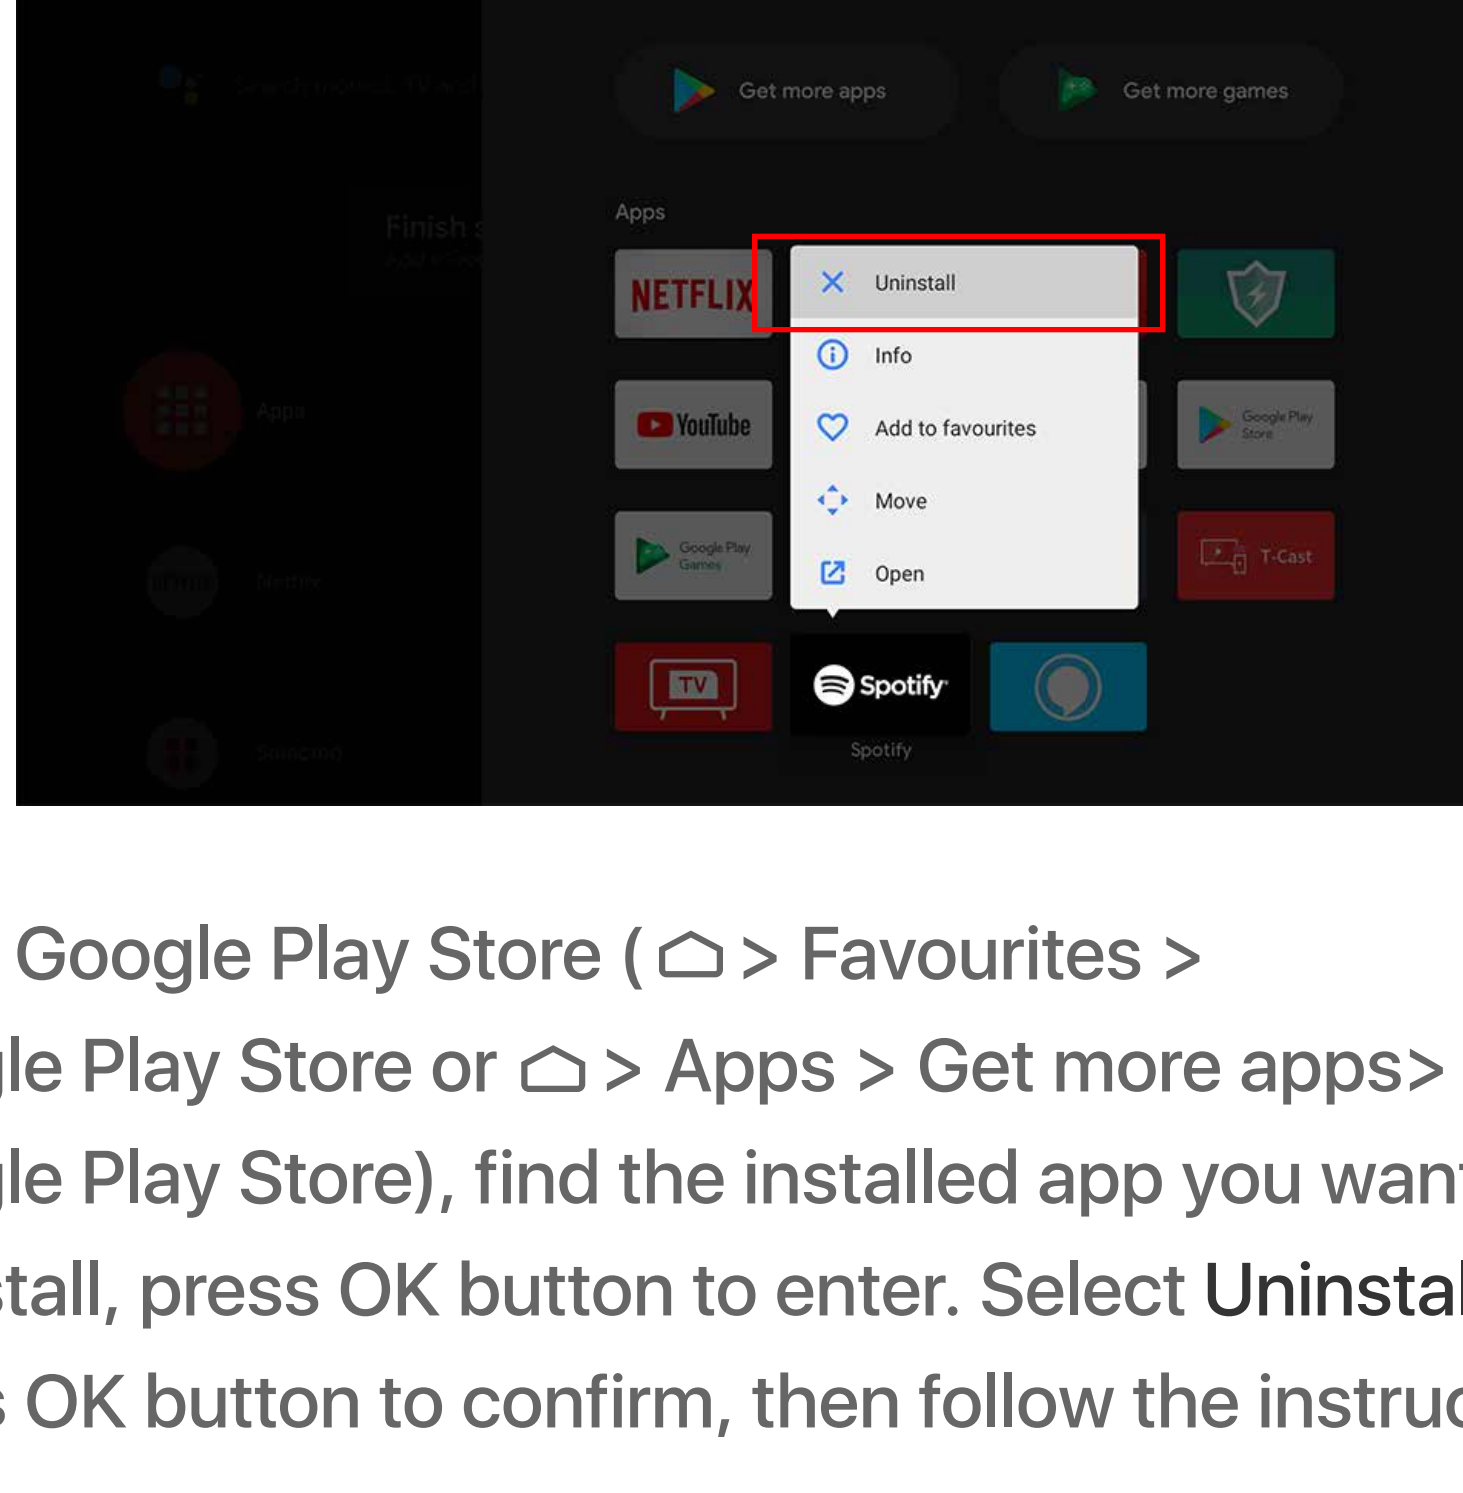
Get more apps
Get more games
Apps
NETFLIX
Uninstall
Info
Add to favourites
Move
Open
YouTube
Google Play Store
Google Play Games
T-Cast
TV
Spotify
Spotify

Google Play Store ( > Favourites >
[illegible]le Play Store or > Apps > Get more apps>
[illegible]le Play Store), find the installed app you wan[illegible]
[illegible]tall, press OK button to enter. Select Uninsta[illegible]
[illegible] OK button to confirm, then follow the instruc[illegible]